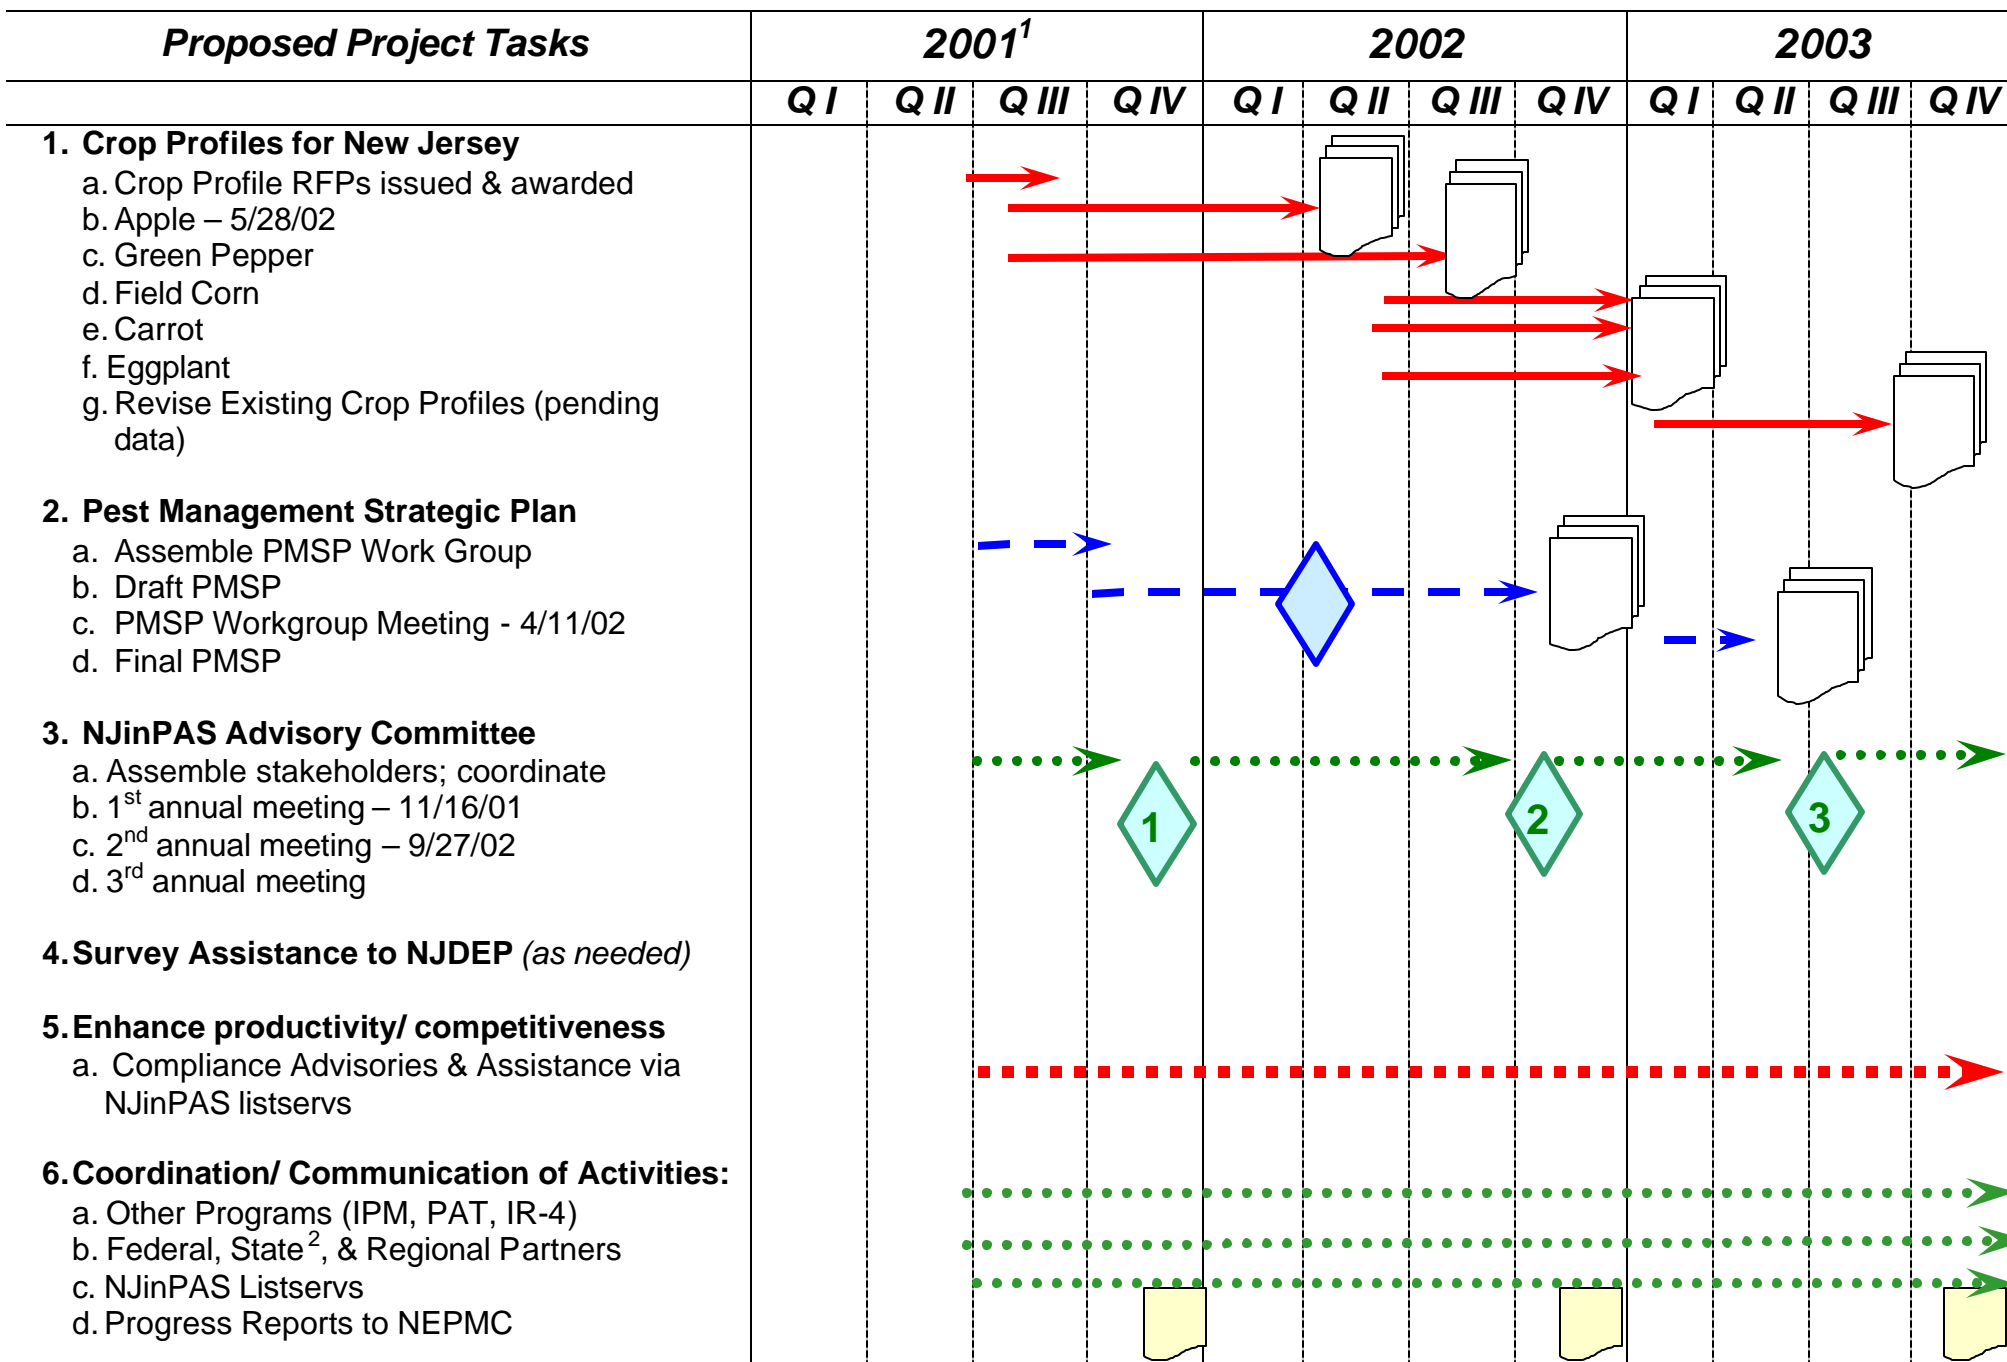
| Proposed Project Tasks | 2001$^1$ | | | | 2002 | | | | 2003 | | | |
|---|---|---|---|---|---|---|---|---|---|---|---|---|
| | Q I | Q II | Q III | Q IV | Q I | Q II | Q III | Q IV | Q I | Q II | Q III | Q IV |

1. Crop Profiles for New Jersey
a. Crop Profile RFPs issued & awarded
b. Apple – 5/28/02
c. Green Pepper
d. Field Corn
e. Carrot
f. Eggplant
g. Revise Existing Crop Profiles (pending data)

2. Pest Management Strategic Plan
a. Assemble PMSP Work Group
b. Draft PMSP
c. PMSP Workgroup Meeting - 4/11/02
d. Final PMSP

3. NJinPAS Advisory Committee
a. Assemble stakeholders; coordinate
b. 1$^{st}$ annual meeting – 11/16/01
c. 2$^{nd}$ annual meeting – 9/27/02
d. 3$^{rd}$ annual meeting

1

2

3

4. Survey Assistance to NJDEP (as needed)

5. Enhance productivity/ competitiveness
a. Compliance Advisories & Assistance via NJinPAS listservs

6. Coordination/ Communication of Activities:
a. Other Programs (IPM, PAT, IR-4)
b. Federal, State$^2$, & Regional Partners
c. NJinPAS Listservs
d. Progress Reports to NEPMC